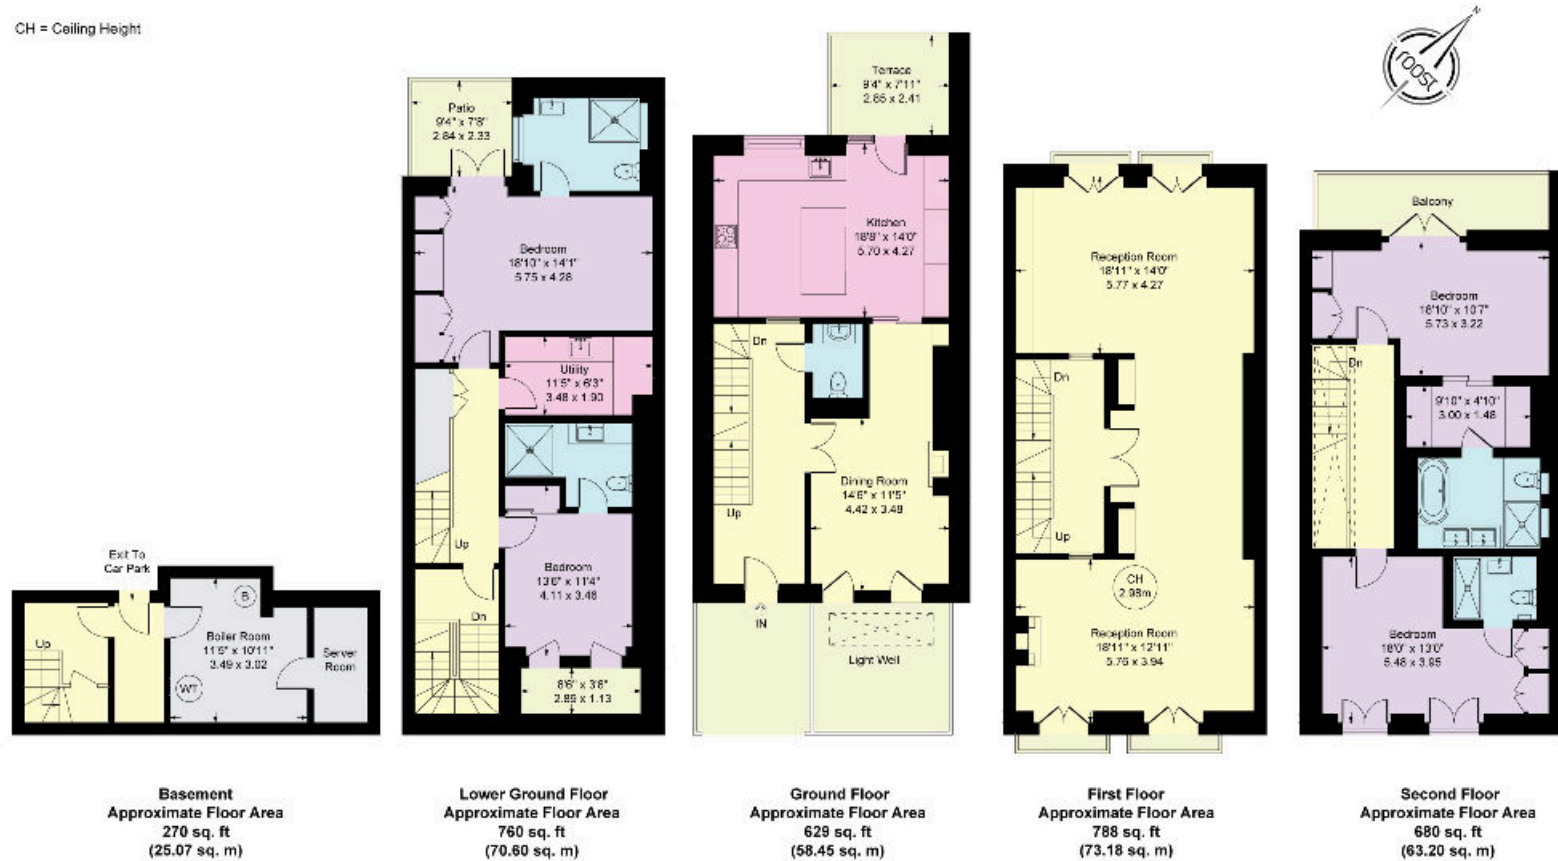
CH = Ceiling Height

roost

Exit To Car Park

Up

B

Boiler Room
11'5" x 10'11"
3.49 x 3.02

WT

Server Room

Basement
Approximate Floor Area
270 sq. ft
(25.07 sq. m)

Patio
9'4" x 7'8"
2.84 x 2.33

Bedroom
18'10" x 14'1"
5.75 x 4.28

Utility
11'5" x 6'3"
3.48 x 1.90

Up

Dn

Bedroom
13'6" x 11'4"
4.11 x 3.48

8'6" x 3'8"
2.59 x 1.13

Lower Ground Floor
Approximate Floor Area
760 sq. ft
(70.60 sq. m)

Terrace
9'4" x 7'11"
2.85 x 2.41

Kitchen
18'8" x 14'0"
5.70 x 4.27

Dn

Up

Dining Room
14'6" x 11'5"
4.42 x 3.48

IN

Light Well

Ground Floor
Approximate Floor Area
629 sq. ft
(58.45 sq. m)

Reception Room
18'11" x 14'0"
5.77 x 4.27

Dn

Up

CH
2.98m

Reception Room
18'11" x 12'11"
5.76 x 3.94

First Floor
Approximate Floor Area
788 sq. ft
(73.18 sq. m)

Balcony

Bedroom
18'10" x 10'7"
5.73 x 3.22

Dn

9'10" x 4'10"
3.00 x 1.48

Bedroom
18'0" x 13'0"
5.48 x 3.95

Second Floor
Approximate Floor Area
680 sq. ft
(63.20 sq. m)